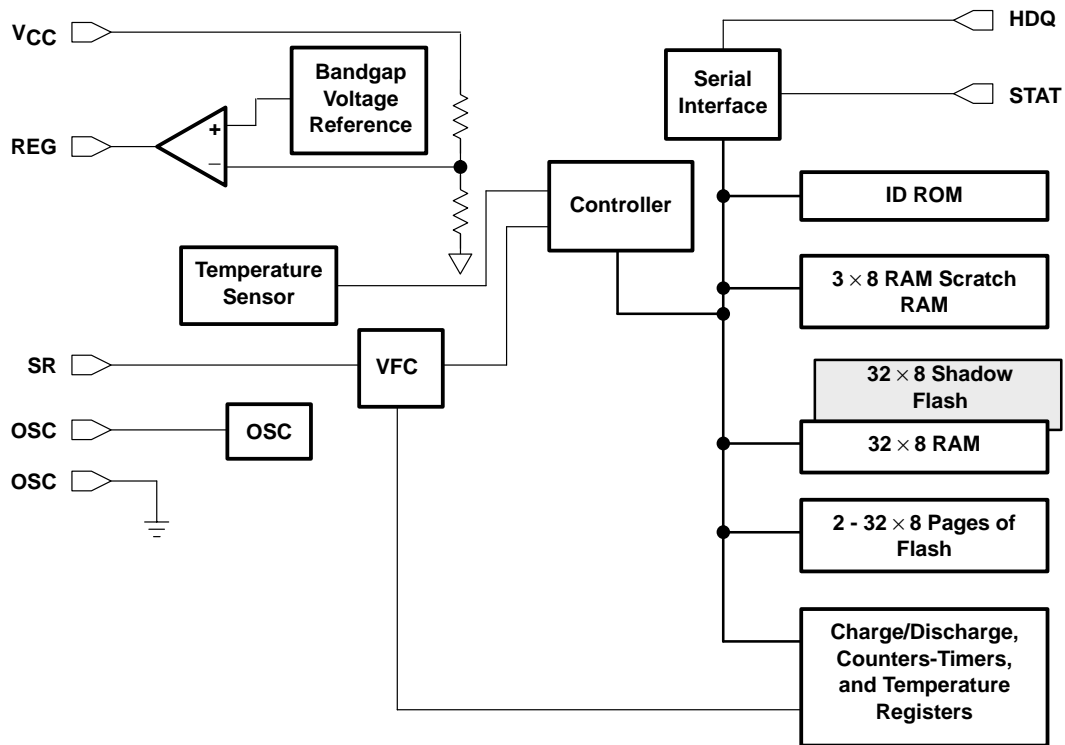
$V_{CC}$

Bandgap Voltage Reference

REG

+

−

Temperature Sensor

Controller

SR

VFC

OSC

OSC

OSC

HDQ

Serial Interface

STAT

ID ROM

$3 \times 8$ RAM Scratch RAM

$32 \times 8$ Shadow Flash

$32 \times 8$ RAM

2 - $32 \times 8$ Pages of Flash

Charge/Discharge, Counters-Timers, and Temperature Registers